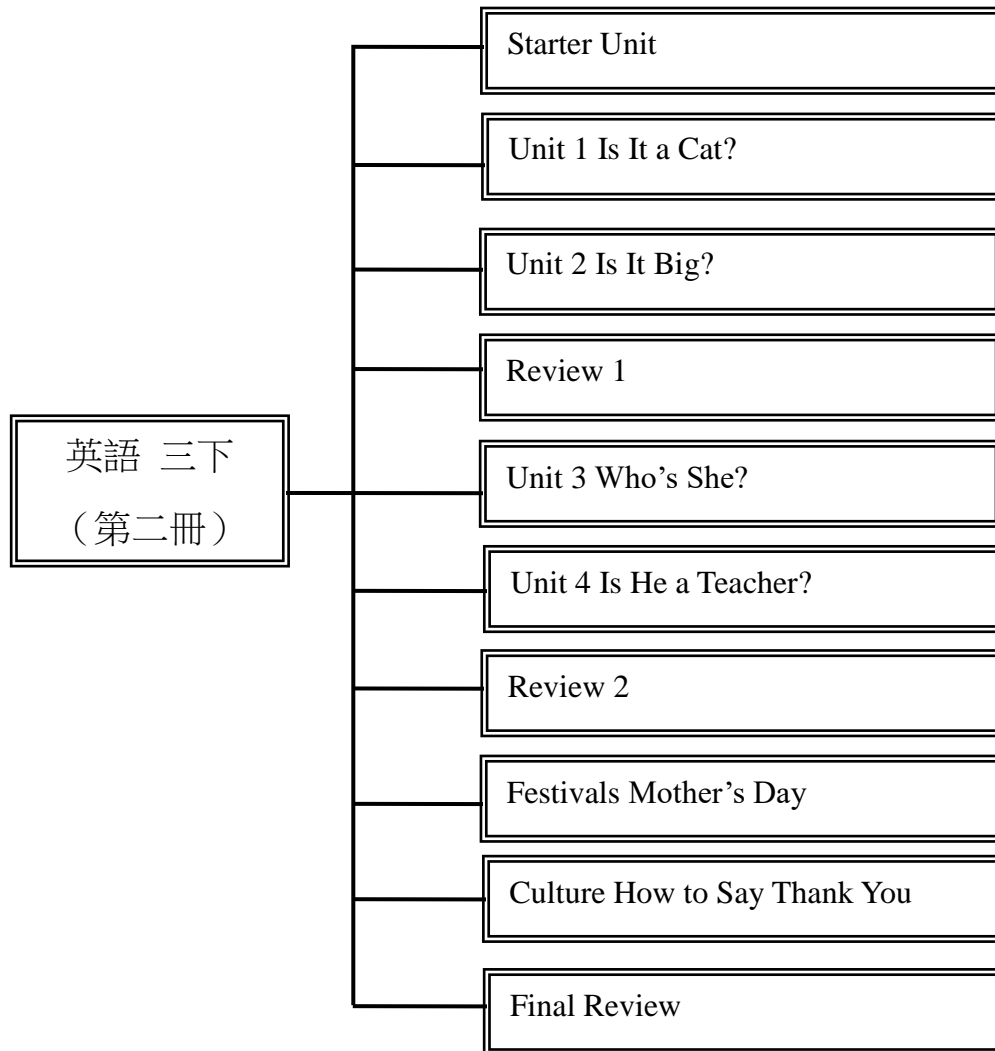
英語 三下
（第二冊）

Starter Unit

Unit 1 Is It a Cat?

Unit 2 Is It Big?

Review 1

Unit 3 Who’s She?

Unit 4 Is He a Teacher?

Review 2

Festivals Mother’s Day

Culture How to Say Thank You

Final Review